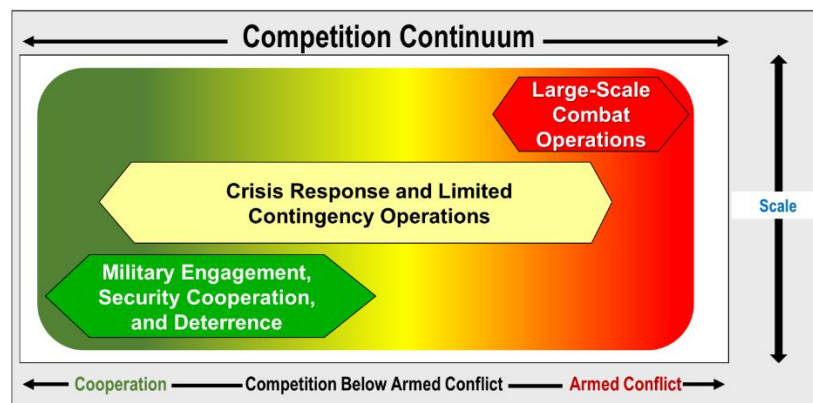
Competition Continuum

Large-Scale Combat Operations

Crisis Response and Limited Contingency Operations

Military Engagement, Security Cooperation, and Deterrence

Scale

Cooperation Competition Below Armed Conflict Armed Conflict